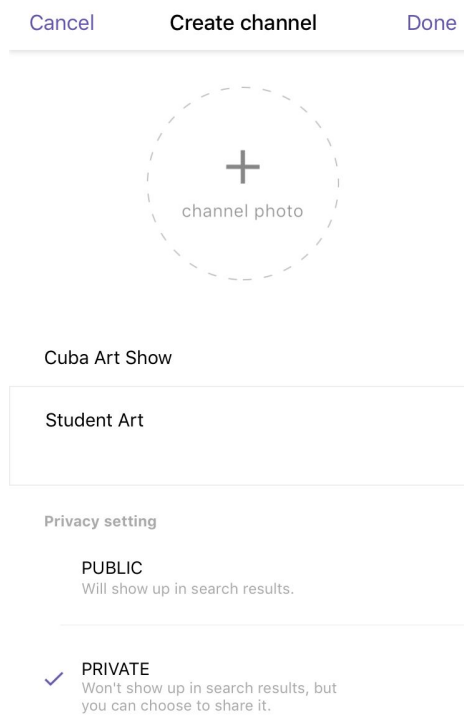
Cancel Create channel Done

+
channel photo

Cuba Art Show

Student Art

Privacy setting

PUBLIC
Will show up in search results.

✓ PRIVATE
Won't show up in search results, but you can choose to share it.